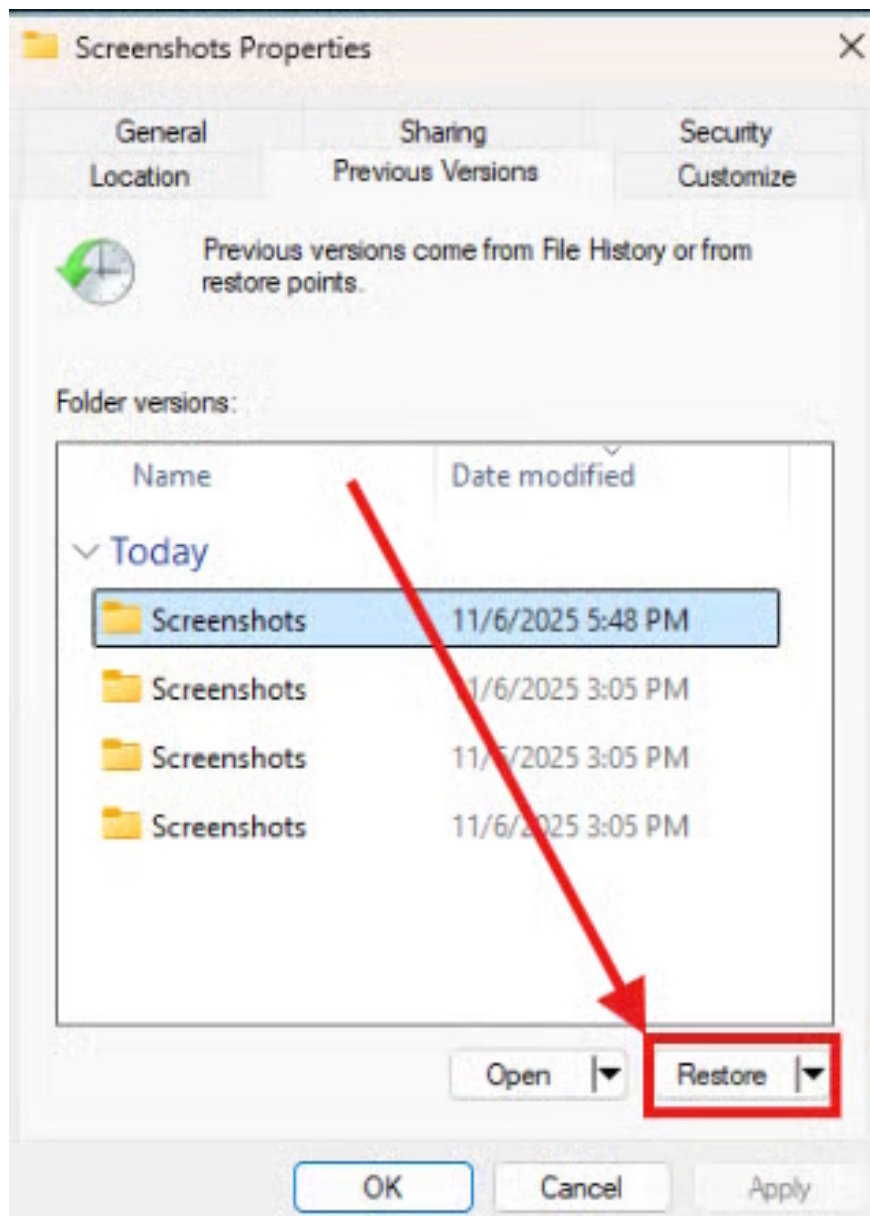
Screenshots Properties

General
Sharing
Security
Location
Previous Versions
Customize

Previous versions come from File History or from restore points.

Folder versions:

| Name | Date modified |
|---|---|
| Today | |
| Screenshots | 11/6/2025 5:48 PM |
| Screenshots | 11/6/2025 3:05 PM |
| Screenshots | 11/6/2025 3:05 PM |
| Screenshots | 11/6/2025 3:05 PM |

Open
Restore

OK
Cancel
Apply